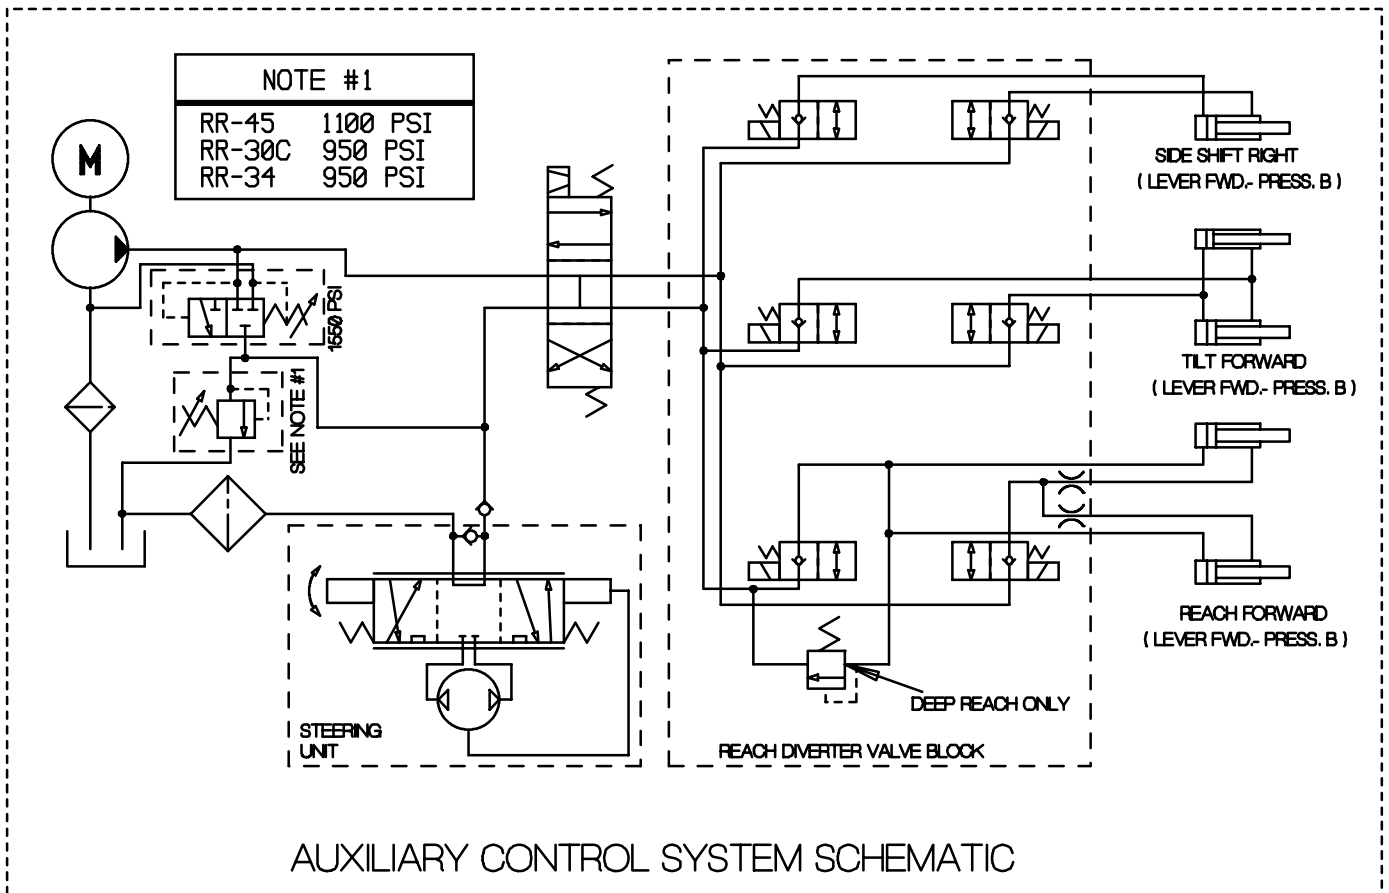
NOTE #1

| RR-45 | 1100 PSI |
|---|---|
| RR-30C | 950 PSI |
| RR-34 | 950 PSI |

M

1550 PSI

SEE NOTE #1

SIDE SHIFT RIGHT
( LEVER FWD.- PRESS. B )

TILT FORWARD
( LEVER FWD.- PRESS. B )

REACH FORWARD
( LEVER FWD.- PRESS. B )

DEEP REACH ONLY

STEERING
UNIT

REACH DIVERTER VALVE BLOCK

AUXILIARY CONTROL SYSTEM SCHEMATIC